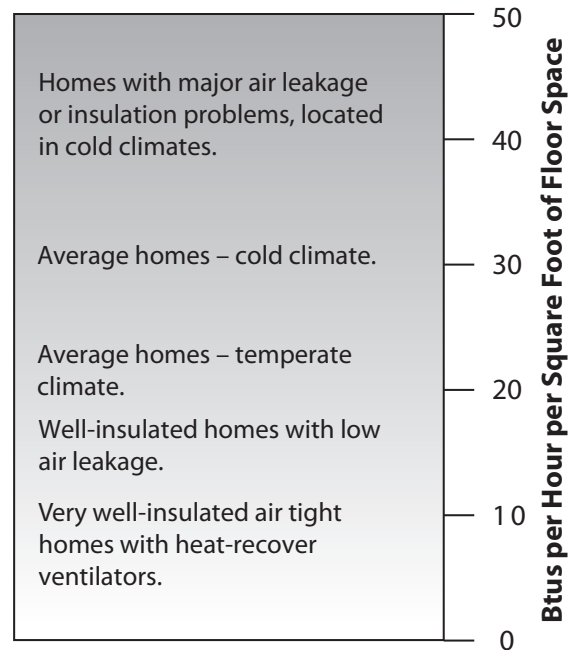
Homes with major air leakage or insulation problems, located in cold climates.

Average homes – cold climate.

Average homes – temperate climate.

Well-insulated homes with low air leakage.

Very well-insulated air tight homes with heat-recover ventilators.

50
40
30
20
10
0

Btus per Hour per Square Foot of Floor Space